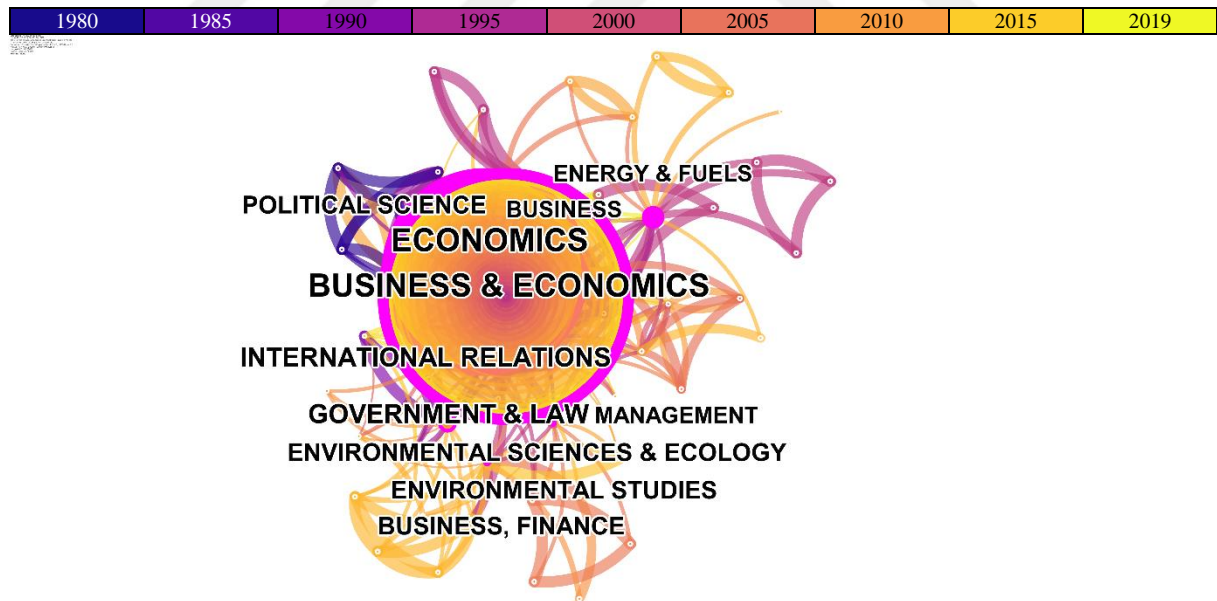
| 1980 | 1985 | 1990 | 1995 | 2000 | 2005 | 2010 | 2015 | 2019 |
|---|---|---|---|---|---|---|---|---|

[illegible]

ENERGY & FUELS
POLITICAL SCIENCE
BUSINESS
ECONOMICS
BUSINESS & ECONOMICS
INTERNATIONAL RELATIONS
GOVERNMENT & LAW
MANAGEMENT
ENVIRONMENTAL SCIENCES & ECOLOGY
ENVIRONMENTAL STUDIES
BUSINESS, FINANCE